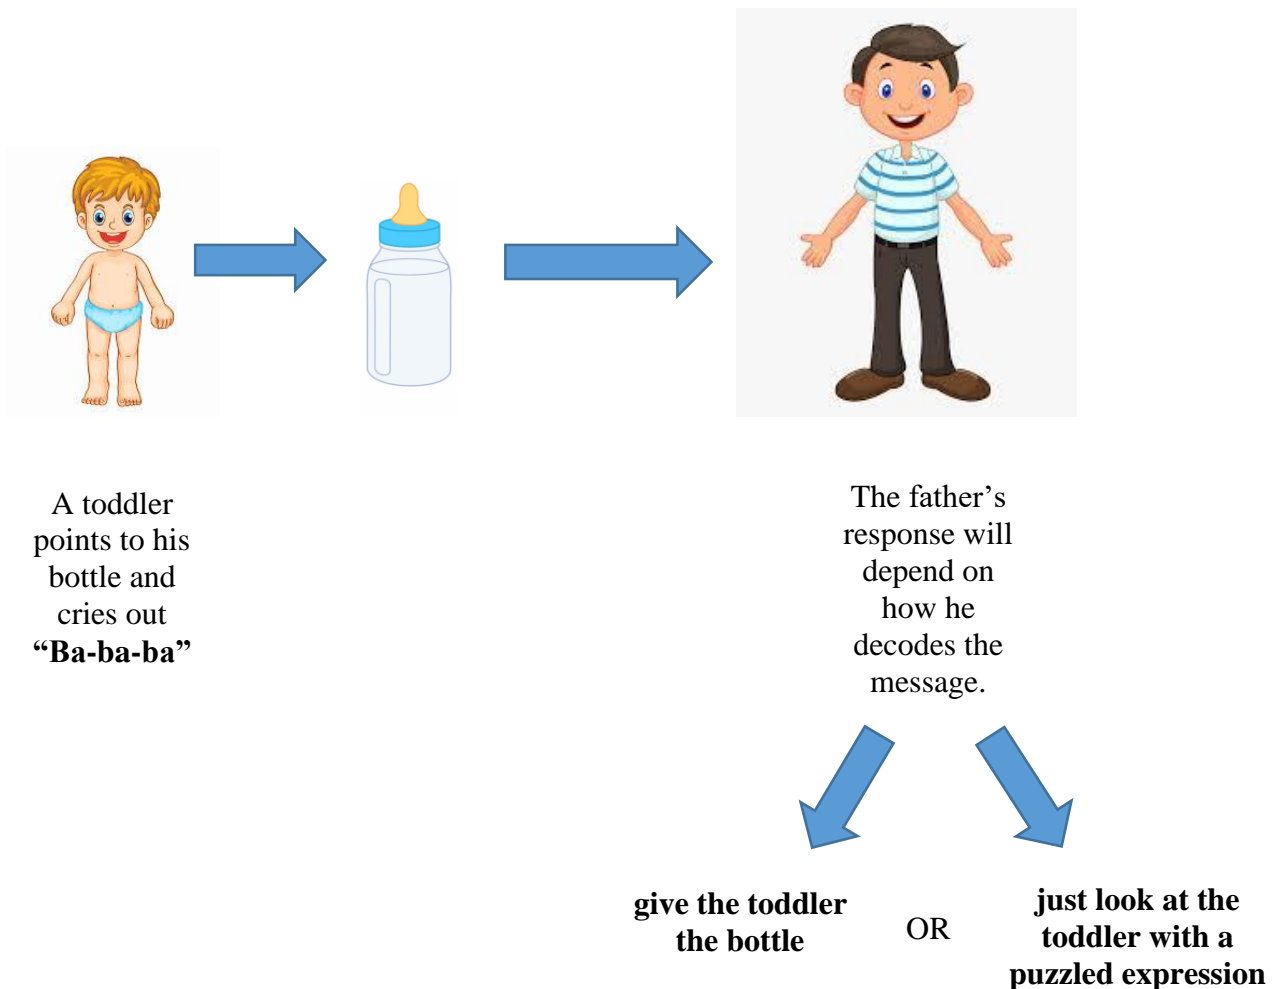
A toddler points to his bottle and cries out **"Ba-ba-ba"**

The father's response will depend on how he decodes the message.

**give the toddler the bottle**

OR

**just look at the toddler with a puzzled expression**